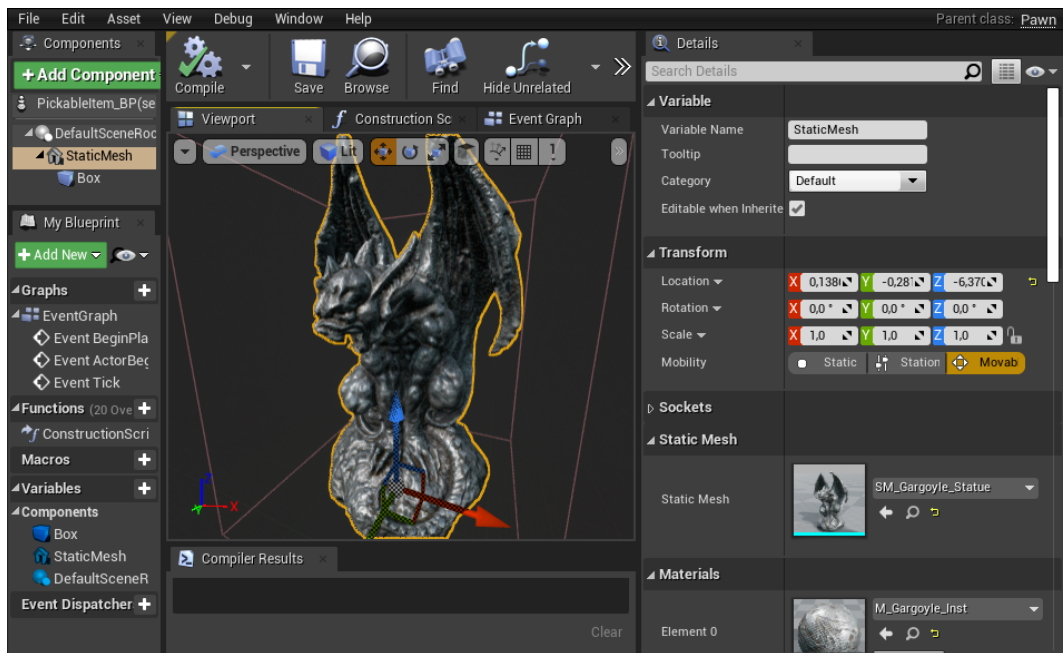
File Edit Asset View Debug Window Help

Parent class: Pawn

Components

+ Add Component

PickableItem_BP(se

DefaultSceneRoo

StaticMesh

Box

My Blueprint

+ Add New

Graphs

EventGraph

Event BeginPla

Event ActorBeg

Event Tick

Functions (20 Ove

ConstructionScri

Macros

Variables

Components

Box

StaticMesh

DefaultSceneR

Event Dispatcher

Compile

Save

Browse

Find

Hide Unrelated

Viewport

Construction Sc

Event Graph

Perspective

Lit

Compiler Results

Clear

Details

Search Details

Variable

Variable Name StaticMesh

Tooltip

Category Default

Editable when Inherite

Transform

Location X 0,1380 Y -0,281 Z -6,370

Rotation X 0,0° Y 0,0° Z 0,0°

Scale X 1,0 Y 1,0 Z 1,0

Mobility Static Station Movab

Sockets

Static Mesh

Static Mesh SM_Gargoyle_Statue

Materials

Element 0 M_Gargoyle_Inst